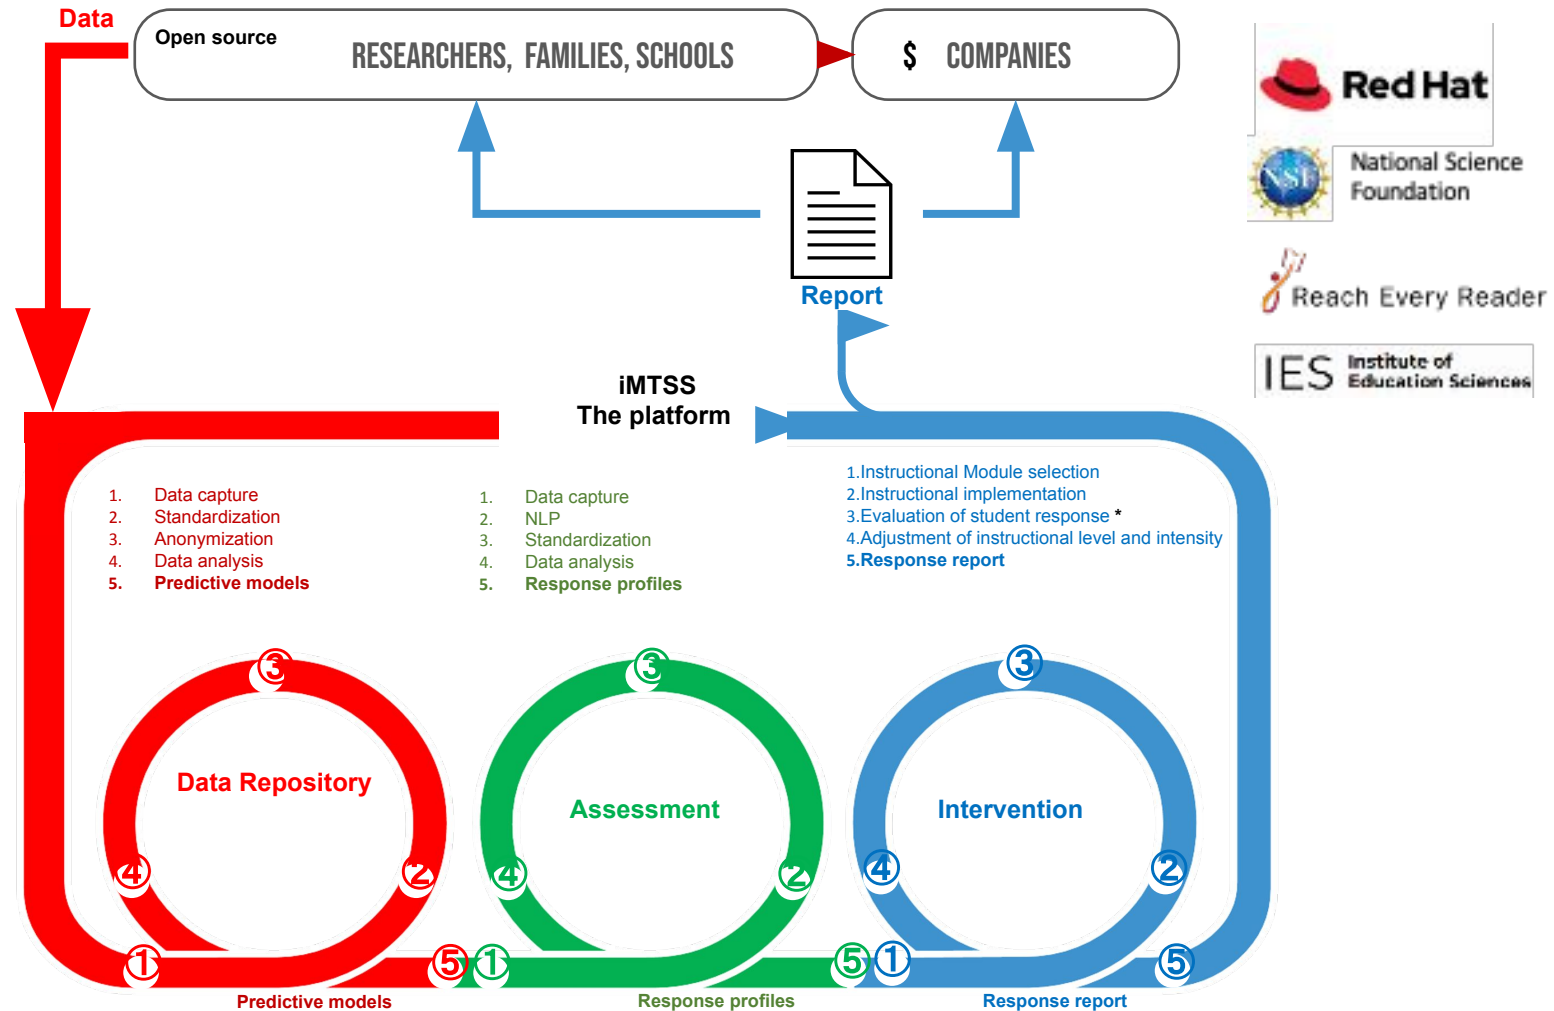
Data

Open source

RESEARCHERS, FAMILIES, SCHOOLS

$ COMPANIES

Red Hat

National Science Foundation

NSF

Reach Every Reader

IES Institute of Education Sciences

Report

iMTSS
The platform

1. Data capture
2. Standardization
3. Anonymization
4. Data analysis
5. Predictive models

1. Data capture
2. NLP
3. Standardization
4. Data analysis
5. Response profiles

1. Instructional Module selection
2. Instructional implementation
3. Evaluation of student response *
4. Adjustment of instructional level and intensity
5. Response report

3
Data Repository
4
2
1
5

3
Assessment
4
2
1
5

3
Intervention
4
2
1
5

Predictive models

Response profiles

Response report